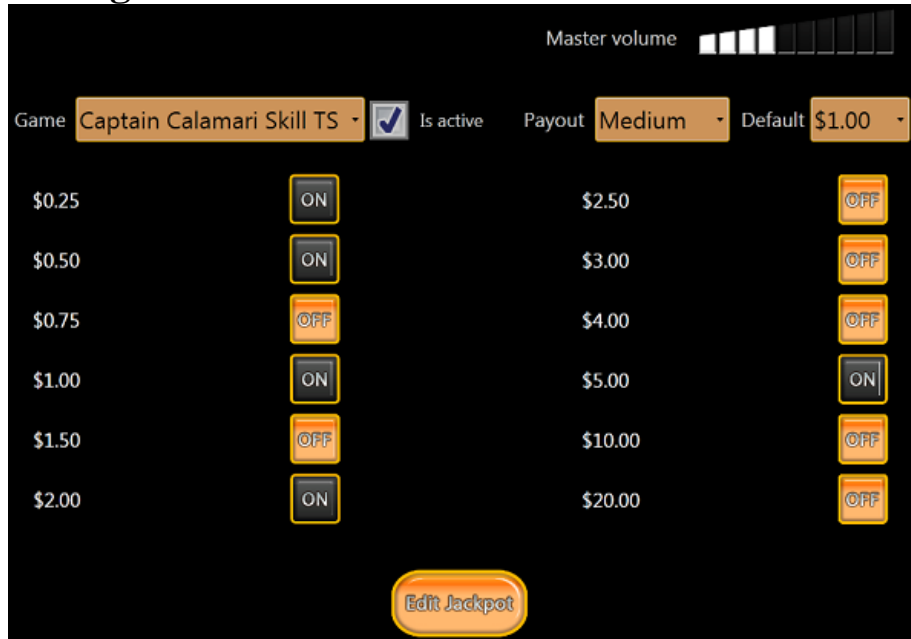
Master volume

Game Captain Calamari Skill TS Is active Payout Medium Default $1.00

| | | | |
|---|---|---|---|
| $0.25 | ON | $2.50 | OFF |
| $0.50 | ON | $3.00 | OFF |
| $0.75 | OFF | $4.00 | OFF |
| $1.00 | ON | $5.00 | ON |
| $1.50 | OFF | $10.00 | OFF |
| $2.00 | ON | $20.00 | OFF |

Edit Jackpot